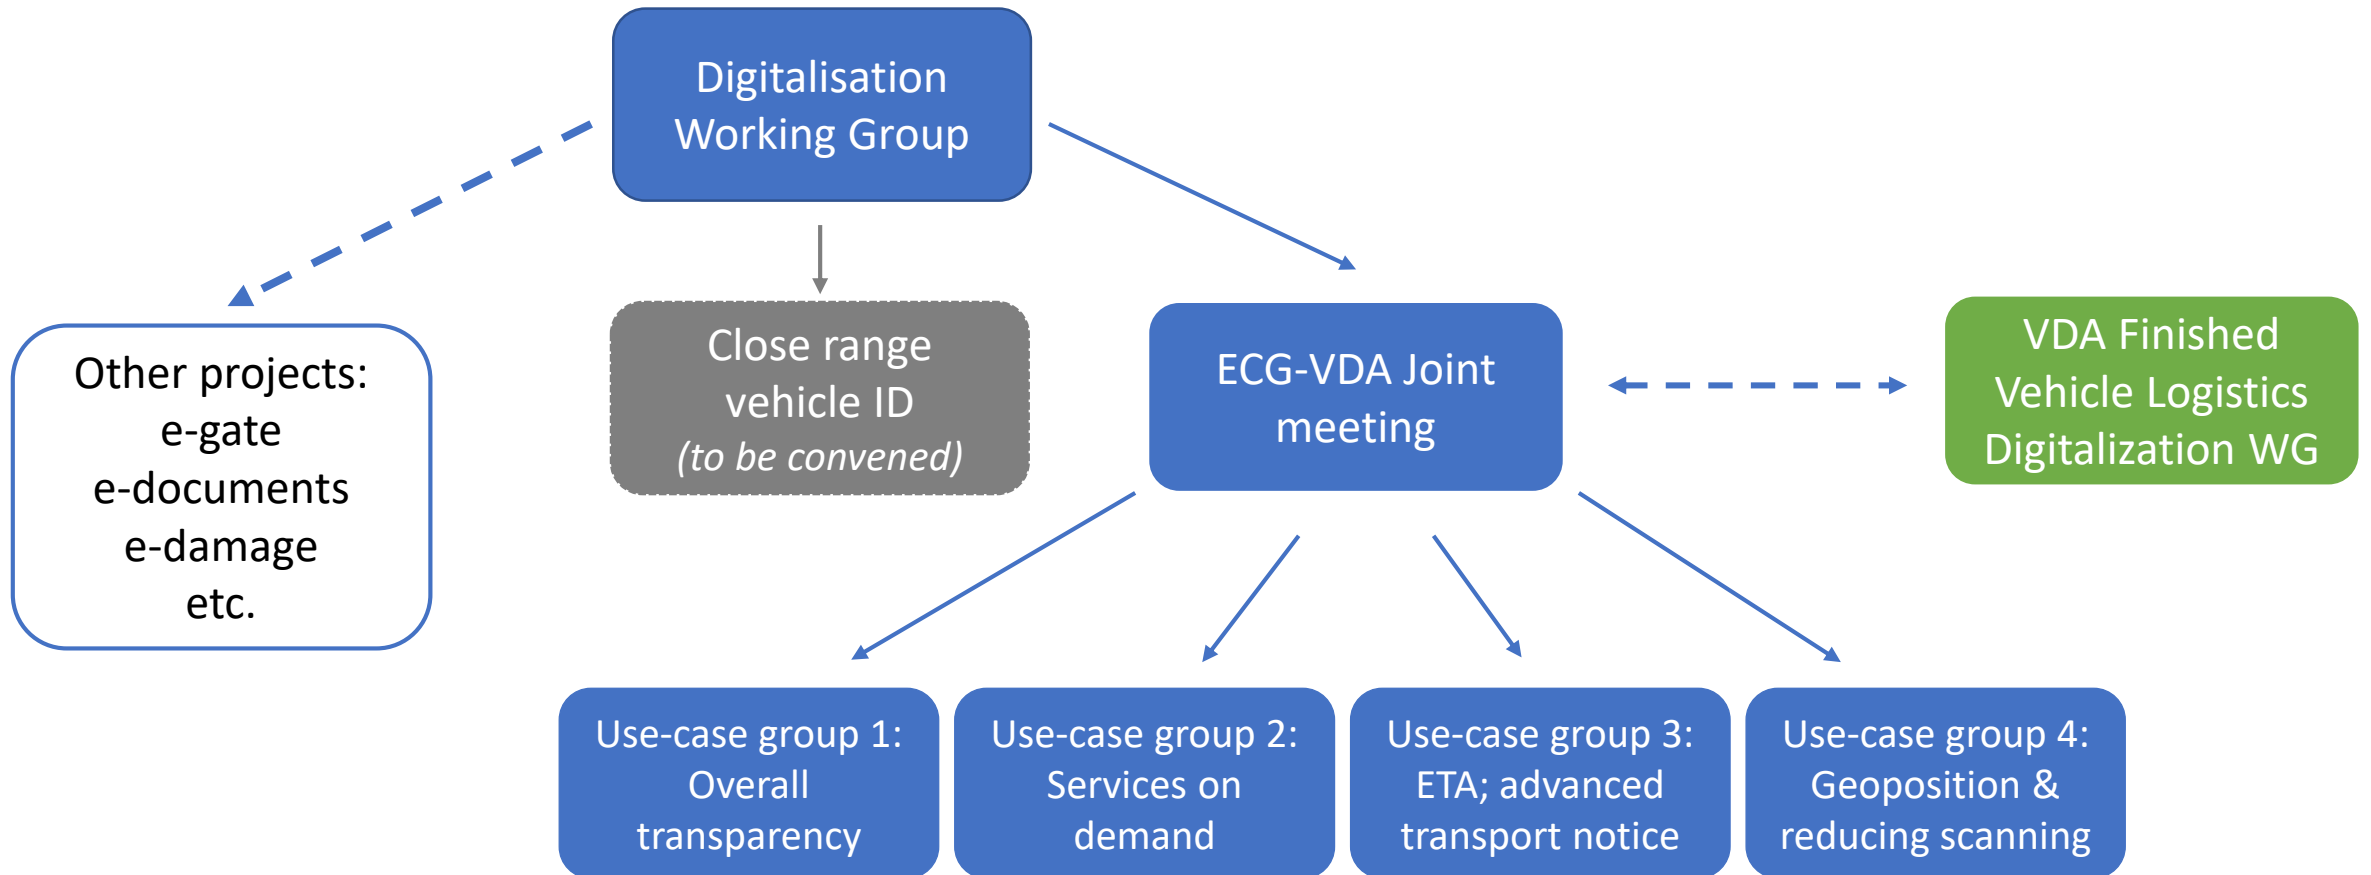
Digitalisation Working Group

Other projects:
e-gate
e-documents
e-damage
etc.

Close range vehicle ID
(to be convened)

ECG-VDA Joint meeting

VDA Finished Vehicle Logistics Digitalization WG

Use-case group 1: Overall transparency

Use-case group 2: Services on demand

Use-case group 3: ETA; advanced transport notice

Use-case group 4: Geoposition & reducing scanning